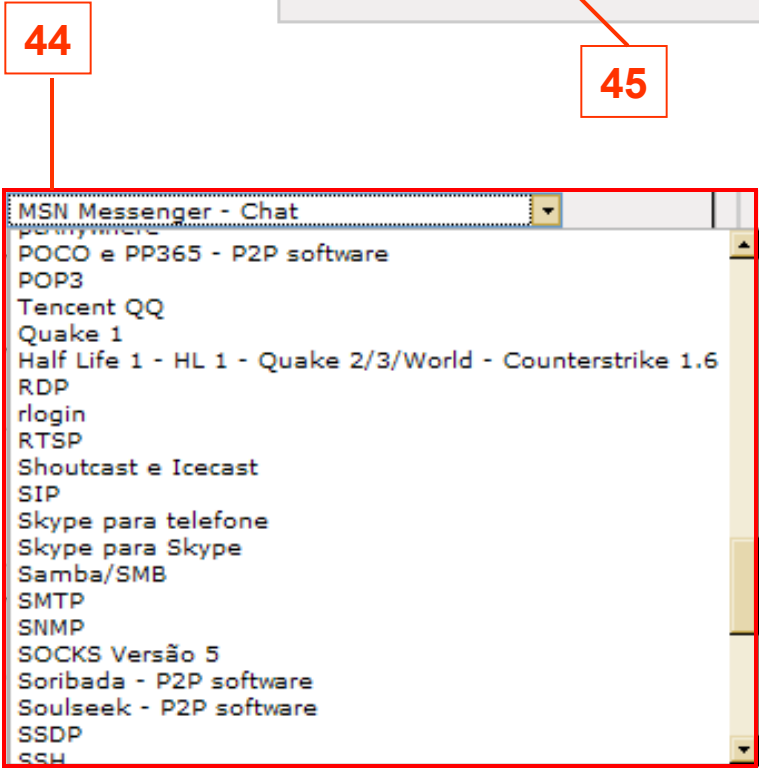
44

45

MSN Messenger - Chat

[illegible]
POCO e PP365 - P2P software
POP3
Tencent QQ
Quake 1
Half Life 1 - HL 1 - Quake 2/3/World - Counterstrike 1.6
RDP
rlogin
RTSP
Shoutcast e Icecast
SIP
Skype para telefone
Skype para Skype
Samba/SMB
SMTP
SNMP
SOCKS Versão 5
Soribada - P2P software
Soulseek - P2P software
SSDP
SSH